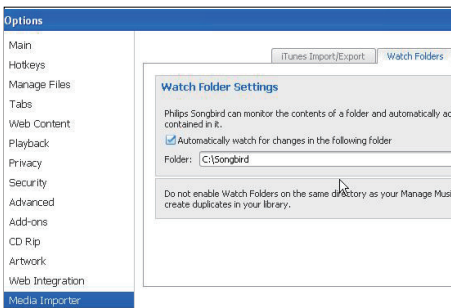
Options

Main
Hotkeys
Manage Files
Tabs
Web Content
Playback
Privacy
Security
Advanced
Add-ons
CD Rip
Artwork
Web Integration
Media Importer

iTunes Import/Export
Watch Folders

Watch Folder Settings

Philips Songbird can monitor the contents of a folder and automatically ac contained in it.

Automatically watch for changes in the following folder

Folder: C:\Songbird

Do not enable Watch Folders on the same directory as your Manage Musi create duplicates in your library.